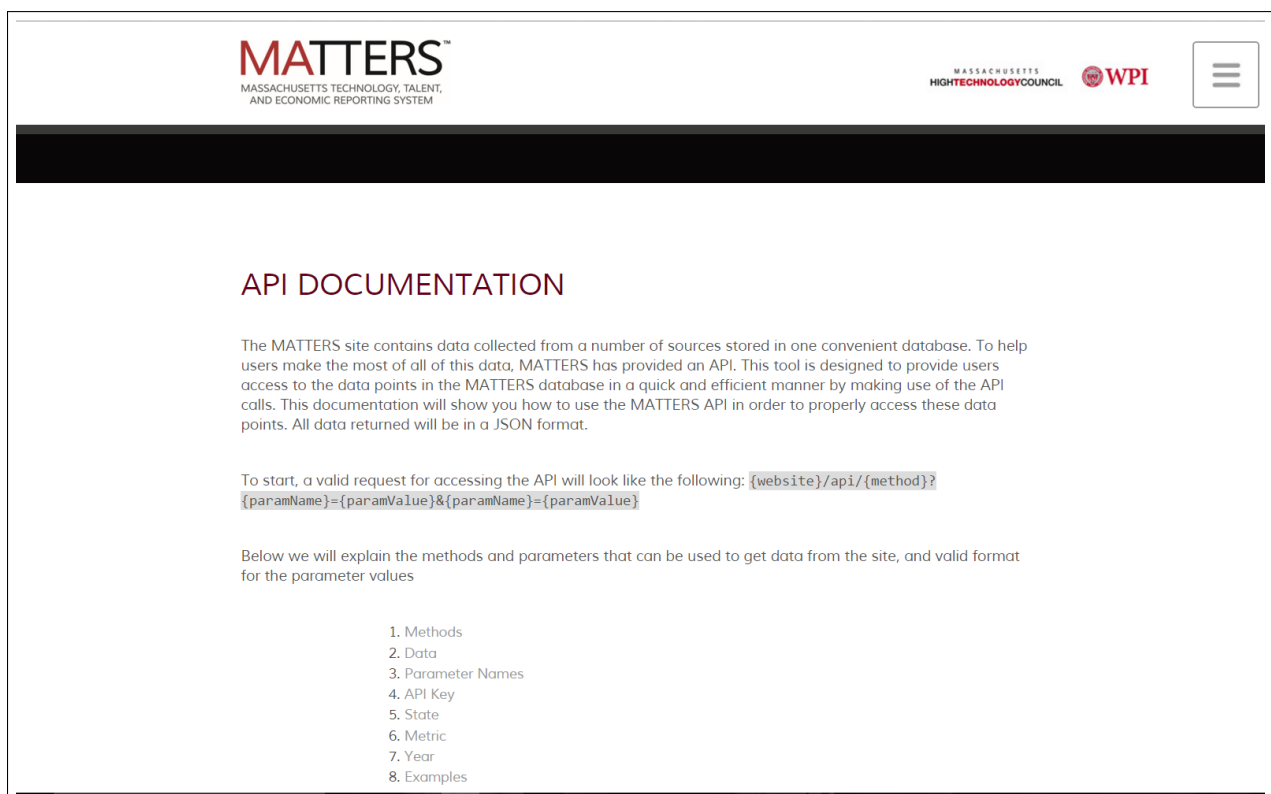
MATTERS™
MASSACHUSETTS TECHNOLOGY, TALENT, AND ECONOMIC REPORTING SYSTEM

MASSACHUSETTS HIGHTECHNOLOGYCOUNCIL

WPI

API DOCUMENTATION

The MATTERS site contains data collected from a number of sources stored in one convenient database. To help users make the most of all of this data, MATTERS has provided an API. This tool is designed to provide users access to the data points in the MATTERS database in a quick and efficient manner by making use of the API calls. This documentation will show you how to use the MATTERS API in order to properly access these data points. All data returned will be in a JSON format.

To start, a valid request for accessing the API will look like the following: {website}/api/{method}?{paramName}={paramValue}&{paramName}={paramValue}

Below we will explain the methods and parameters that can be used to get data from the site, and valid format for the parameter values

1. Methods
2. Data
3. Parameter Names
4. API Key
5. State
6. Metric
7. Year
8. Examples